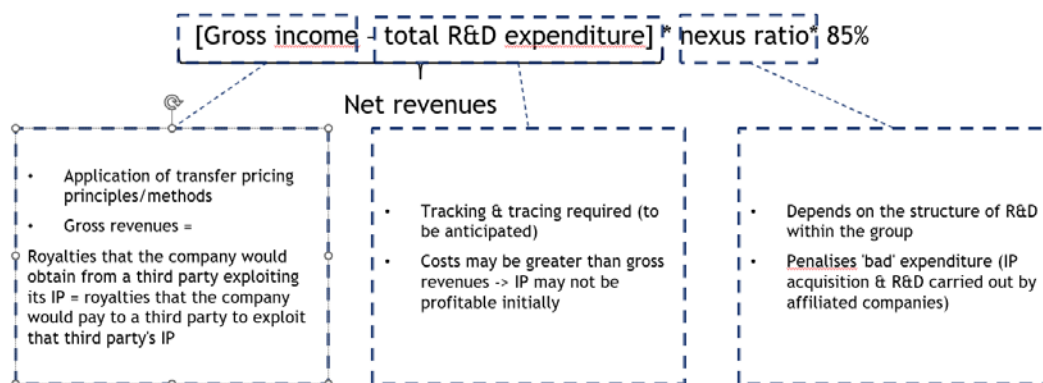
[Gross income - total R&D expenditure] * nexus ratio* 85%

Net revenues

- Application of transfer pricing principles/methods
- Gross revenues =

Royalties that the company would obtain from a third party exploiting its IP = royalties that the company would pay to a third party to exploit that third party's IP

- Tracking & tracing required (to be anticipated)
- Costs may be greater than gross revenues -> IP may not be profitable initially

- Depends on the structure of R&D within the group
- Penalises 'bad' expenditure (IP acquisition & R&D carried out by affiliated companies)